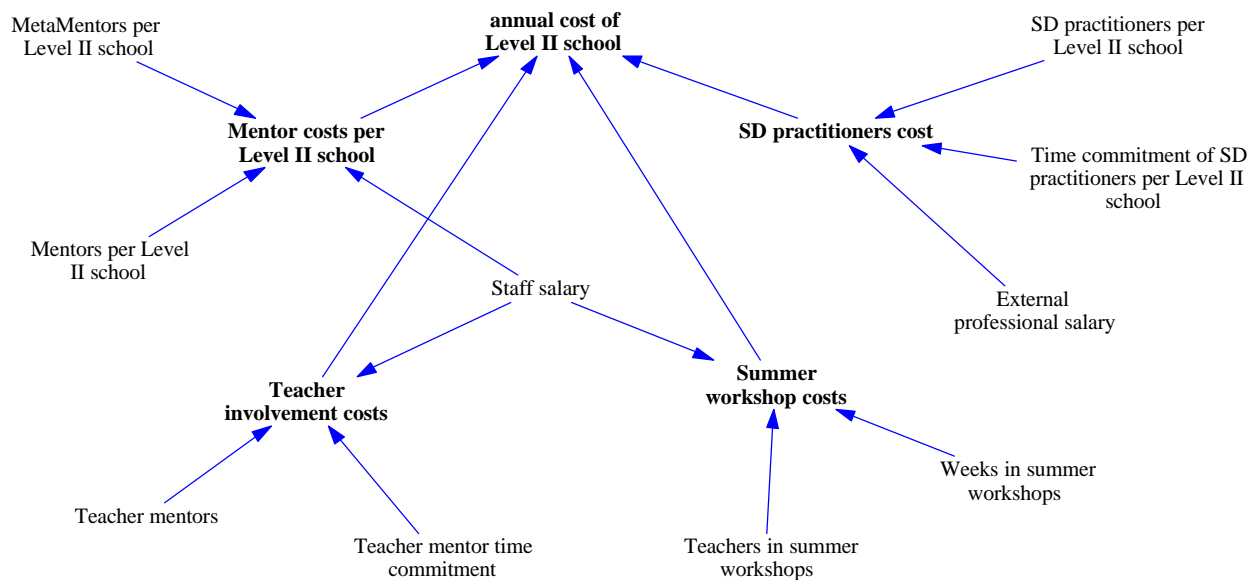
MetaMentors per Level II school

annual cost of Level II school

SD practitioners per Level II school

Mentor costs per Level II school

SD practitioners cost

Time commitment of SD practitioners per Level II school

Mentors per Level II school

Staff salary

External professional salary

Teacher involvement costs

Summer workshop costs

Weeks in summer workshops

Teacher mentors

Teacher mentor time commitment

Teachers in summer workshops